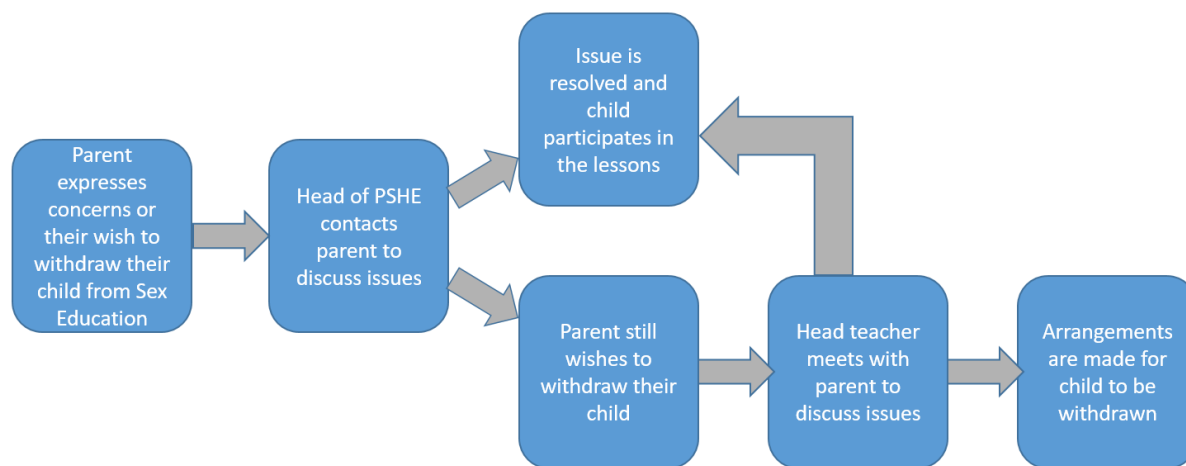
Parent expresses concerns or their wish to withdraw their child from Sex Education

Head of PSHE contacts parent to discuss issues

Issue is resolved and child participates in the lessons

Parent still wishes to withdraw their child

Head teacher meets with parent to discuss issues

Arrangements are made for child to be withdrawn